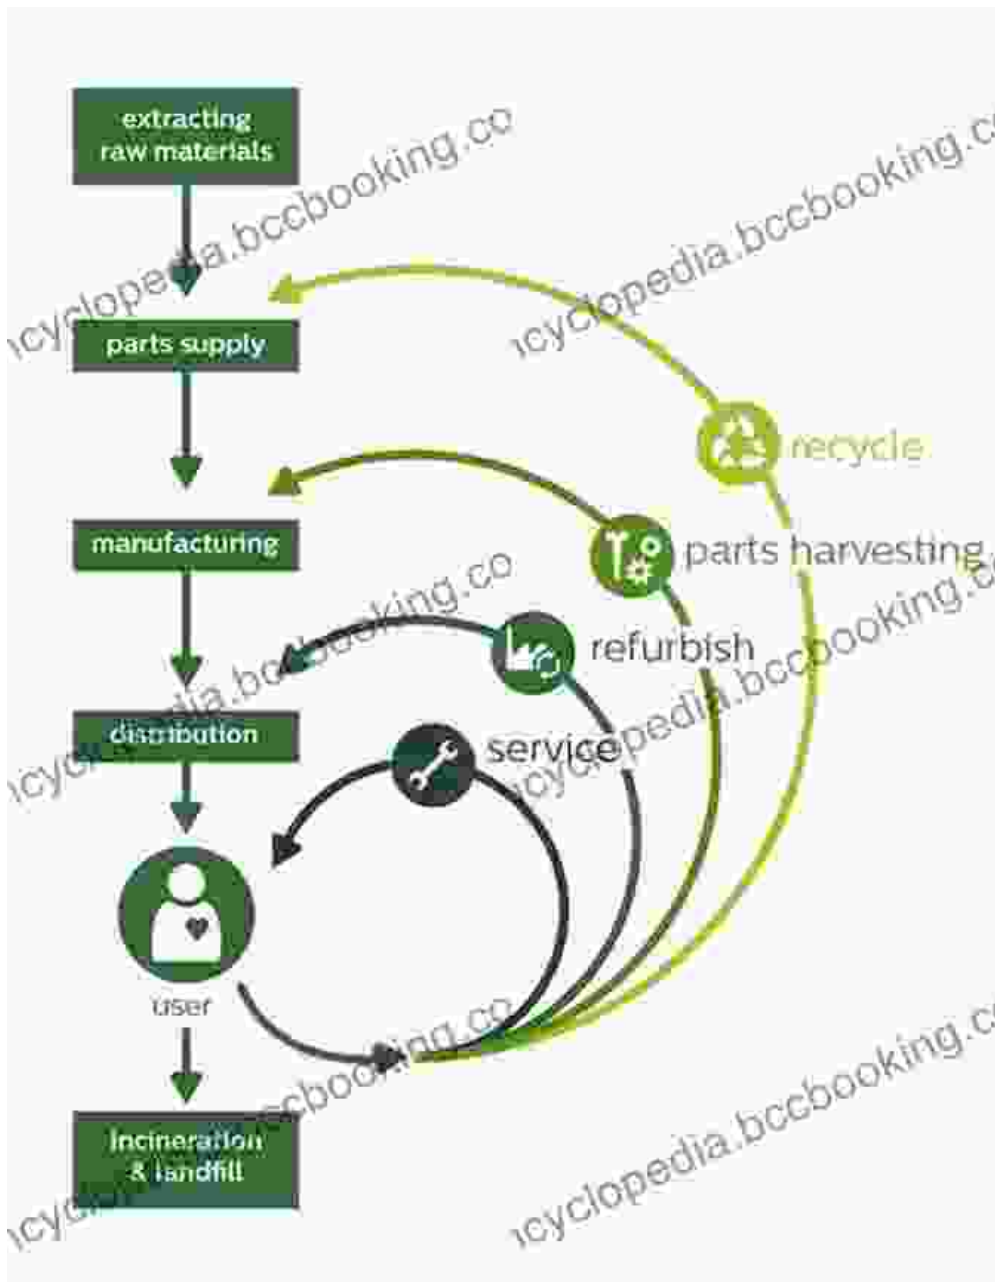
extracting raw materials

parts supply

manufacturing

distribution

user

incineration & landfill

recycle

parts harvesting

refurbish

service

icyclopedia.bccbooking.co
icyclopedia.bccbooking.co
icyclopedia.bccbooking.co
icyclopedia.bccbooking.co
icyclopedia.bccbooking.co
icyclopedia.bccbooking.co